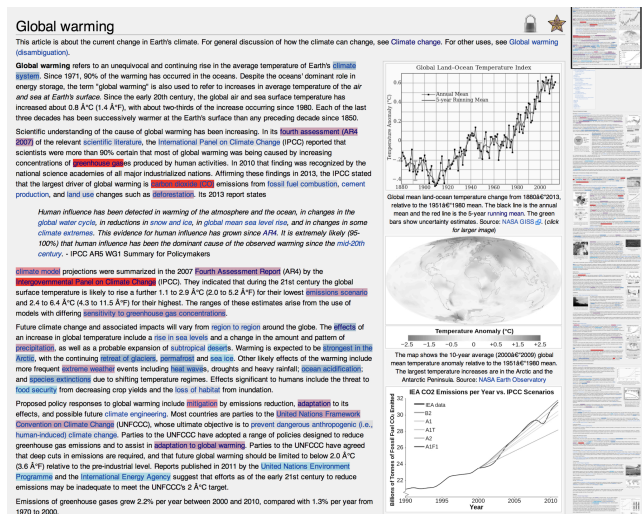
Global warming

This article is about the current change in Earth's climate. For general discussion of how the climate can change, see Climate change. For other uses, see Global warming (disambiguation).

Global warming refers to an unequivocal and continuing rise in the average temperature of Earth's climate system. Since 1971, 90% of the warming has occurred in the oceans. Despite the oceans' dominant role in energy storage, the term "global warming" is also used to refer to increases in average temperature of the air and sea at Earth's surface. Since the early 20th century, the global air and sea surface temperature has increased about 0.8 Â°C (1.4 Â°F), with about two-thirds of the increase occurring since 1980. Each of the last three decades has been successively warmer at the Earth's surface than any preceding decade since 1850.

Scientific understanding of the cause of global warming has been increasing. In its fourth assessment (AR4 2007) of the relevant scientific literature, the International Panel on Climate Change (IPCC) reported that scientists were more than 90% certain that most of global warming was being caused by increasing concentrations of greenhouse gases produced by human activities. In 2010 that finding was recognized by the national science academies of all major industrialized nations. Affirming these findings in 2013, the IPCC stated that the largest driver of global warming is carbon dioxide (CO2) emissions from fossil fuel combustion, cement production, and land use changes such as deforestation. Its 2013 report states

Human influence has been detected in warming of the atmosphere and the ocean, in changes in the global water cycle, in reductions in snow and ice, in global mean sea level rise, and in changes in some climate extremes. This evidence for human influence has grown since AR4. It is extremely likely (95-100%) that human influence has been the dominant cause of the observed warming since the mid-20th century. - IPCC AR5 WG1 Summary for Policymakers

Climate model projections were summarized in the 2007 Fourth Assessment Report (AR4) by the Intergovernmental Panel on Climate Change (IPCC). They indicated that during the 21st century the global surface temperature is likely to rise a further 1.1 to 2.9 Â°C (2 to 5.2 Â°F) for their lowest emissions scenario and 2.4 to 6.4 Â°C (4.3 to 11.5 Â°F) for their highest. The ranges of these estimates arise from the use of models with differing sensitivity to greenhouse gas concentrations.

Future climate change and associated impacts will vary from region to region around the globe. The effects of an increase in global temperature include a rise in sea levels and a change in the amount and pattern of precipitation, as well a probable expansion of subtropical deserts. Warming is expected to be strongest in the Arctic, with the continuing retreat of glaciers, permafrost and sea ice. Other likely effects of the warming include more frequent extreme weather events including heat waves, droughts and heavy rainfall; ocean acidification, and species extinctions due to shifting temperature regimes. Effects significant to humans include the threat to food security from decreasing crop yields and the loss of habitat from inundation.

Proposed policy responses to global warming include mitigation by emissions reduction, adaptation to its effects, and possible future climate engineering. Most countries are parties to the United Nations Framework Convention on Climate Change (UNFCCC), whose ultimate objective is to prevent dangerous anthropogenic (i.e., human-induced) climate change. Parties to the UNFCCC have adopted a range of policies designed to reduce greenhouse gas emissions and to assist in adaptation to global warming. Parties to the UNFCCC have agreed that deep cuts in emissions are required, and that future global warming should be limited to below 2.0 Â°C (3.6 Â°F) relative to the pre-industrial level. Reports published in 2011 by the United Nations Environment Programme and the International Energy Agency suggest that efforts as of the early 21st century to reduce emissions may be inadequate to meet the UNFCCC's 2 Â°C target.

Emissions of greenhouse gases grew 2.2% per year between 2000 and 2010, compared with 1.3% per year from 1970 to 2000.

Global Land-Ocean Temperature Index
Annual Mean
5-year Running Mean
Temperature Anomaly (°C)
1880 1900 1920 1940 1960 1980 2000

Global mean land-ocean temperature change from 1880â€"2013, relative to the 1951â€"1980 mean. The black line is the annual mean and the red line is the 5-year running mean. The green bars show uncertainty estimates. Source: NASA GISS. (click for larger image)

Temperature Anomaly (°C)
−2.5 −1.5 −0.5 0 +0.5 +1.5 +2.5

The map shows the 10-year average (2000â€"2009) global mean temperature anomaly relative to the 1951â€"1980 mean. The largest temperature increases are in the Arctic and the Antarctic Peninsula. Source: NASA Earth Observatory

IEA CO2 Emissions per Year vs. IPCC Scenarios
IEA data
B2
A1
A1T
A2
A1F1
Billions of Tonnes of Fossil Fuel CO2 Emitted
Year
1990 1995 2000 2005 2010